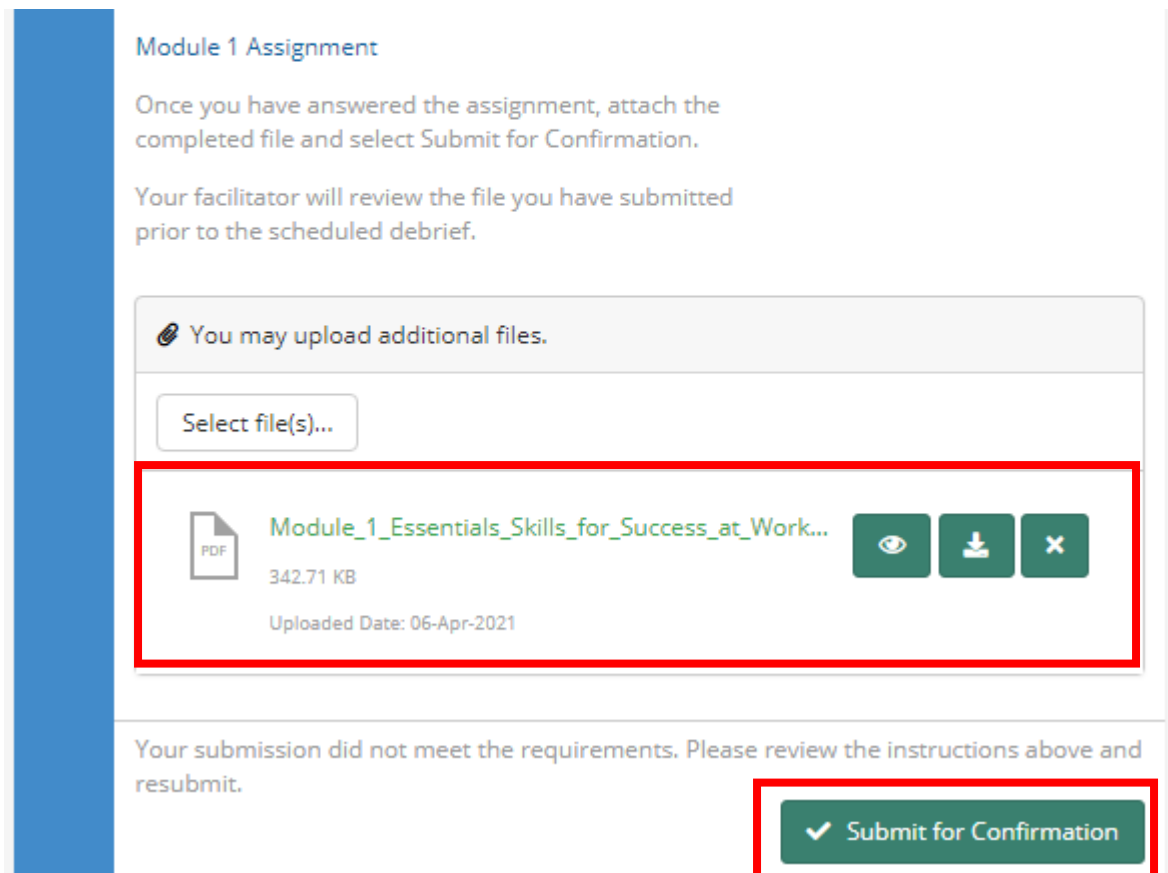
Module 1 Assignment

Once you have answered the assignment, attach the completed file and select Submit for Confirmation.

Your facilitator will review the file you have submitted prior to the scheduled debrief.

You may upload additional files.

Select file(s)...

PDF

Module_1_Essentials_Skills_for_Success_at_Work...

342.71 KB

Uploaded Date: 06-Apr-2021

Your submission did not meet the requirements. Please review the instructions above and resubmit.

Submit for Confirmation